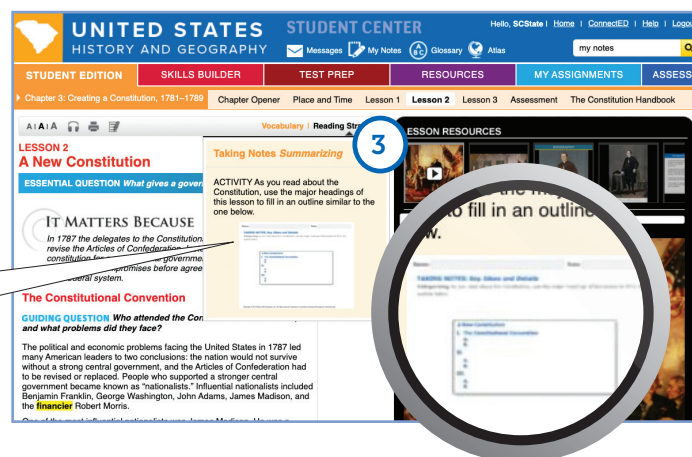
UNITED STATES HISTORY AND GEOGRAPHY

STUDENT CENTER

Hello, SCState | Home | ConnectED | Help | Logou

Messages My Notes Glossary Atlas

my notes

STUDENT EDITION SKILLS BUILDER TEST PREP RESOURCES MY ASSIGNMENTS ASSESS

Chapter 3: Creating a Constitution, 1781–1789 Chapter Opener Place and Time Lesson 1 Lesson 2 Lesson 3 Assessment The Constitution Handbook

A | A | A

Vocabulary | Reading Stra

LESSON 2
A New Constitution

ESSENTIAL QUESTION What gives a gove

IT MATTERS BECAUSE

In 1787 the delegates to the Constitution revise the Articles of Confederation constitution for governmen compromises before agree federal system.

The Constitutional Convention

GUIDING QUESTION Who attended the Con and what problems did they face?

The political and economic problems facing the United States in 1787 led many American leaders to two conclusions: the nation would not survive without a strong central government, and the Articles of Confederation had to be revised or replaced. People who supported a stronger central government became known as “nationalists.” Influential nationalists included Benjamin Franklin, George Washington, John Adams, James Madison, and the financier Robert Morris.

Taking Notes Summarizing

ACTIVITY As you read about the Constitution, use the major headings of this lesson to fill in an outline similar to the one below.

3

LESSON RESOURCES

the major
to fill in an outline
w.

Name: Date:

TAKING NOTES: Key Ideas and Details

I. A New Constitution
A. The Constitutional Convention
B.
II.
A.
B.
III.
A.
B.